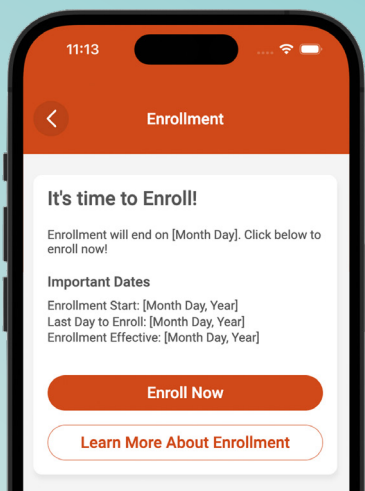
11:13

Enrollment

It's time to Enroll!

Enrollment will end on [Month Day]. Click below to enroll now!

Important Dates

Enrollment Start: [Month Day, Year]
Last Day to Enroll: [Month Day, Year]
Enrollment Effective: [Month Day, Year]

Enroll Now

Learn More About Enrollment